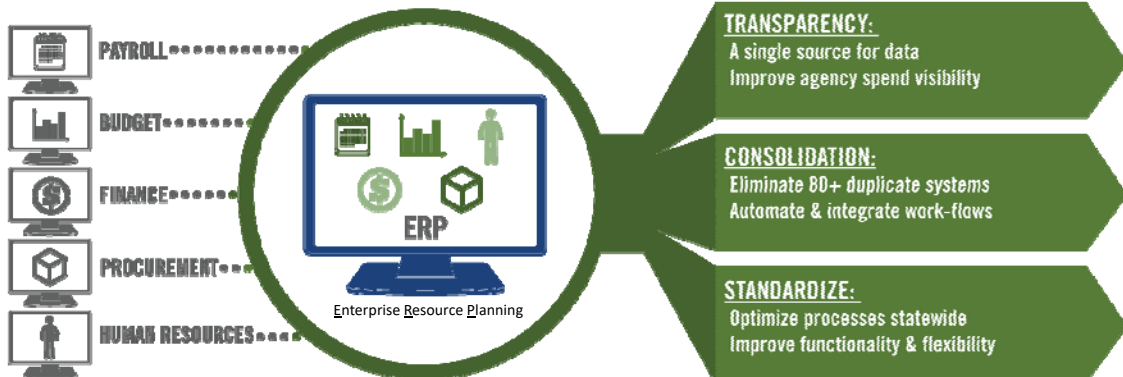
PAYROLL

BUDGET

FINANCE

PROCUREMENT

HUMAN RESOURCES

ERP

Enterprise Resource Planning

TRANSPARENCY:
A single source for data
Improve agency spend visibility

CONSOLIDATION:
Eliminate 80+ duplicate systems
Automate & integrate work-flows

STANDARDIZE:
Optimize processes statewide
Improve functionality & flexibility